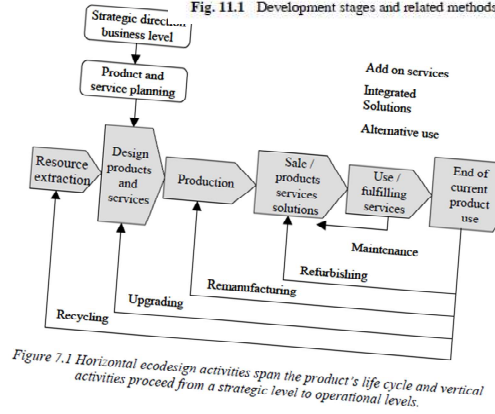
Fig. 11.1 Development stages and related methods

Strategic direction business level

Product and service planning

Add on services

Integrated Solutions

Alternative use

Resource extraction

Design products and services

Production

Sale / products services solutions

Use / fulfilling services

End of current product use

Maintenance

Refurbishing

Remanufacturing

Upgrading

Recycling

Figure 7.1 Horizontal ecodesign activities span the product's life cycle and vertical activities proceed from a strategic level to operational levels.